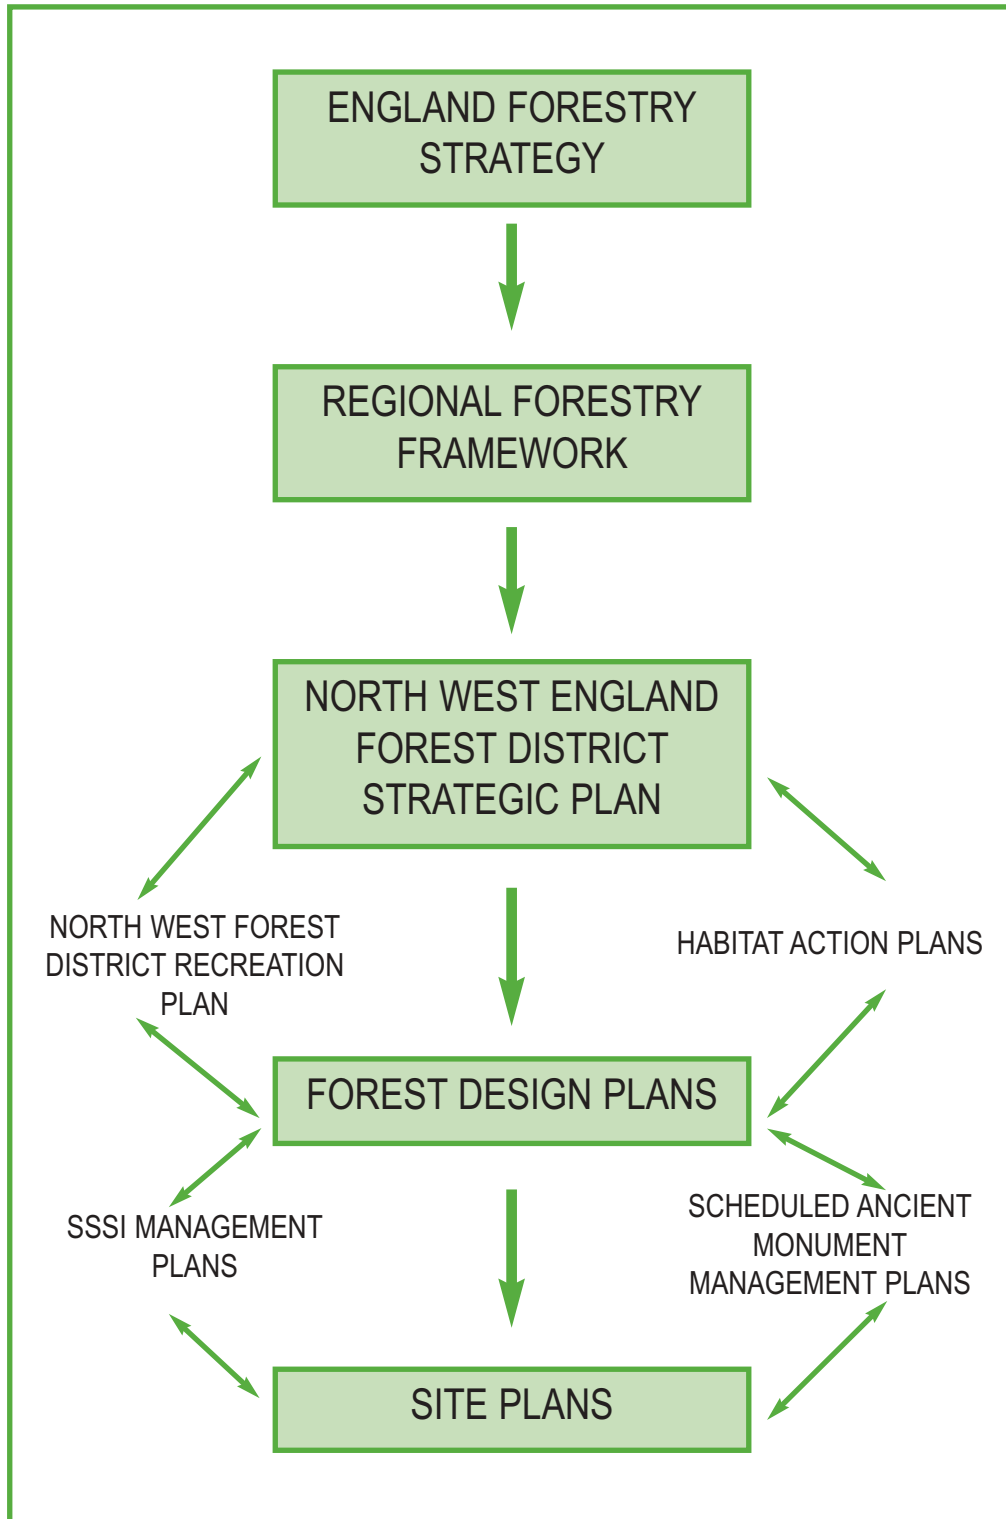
ENGLAND FORESTRY STRATEGY

REGIONAL FORESTRY FRAMEWORK

NORTH WEST ENGLAND FOREST DISTRICT STRATEGIC PLAN

NORTH WEST FOREST DISTRICT RECREATION PLAN

HABITAT ACTION PLANS

FOREST DESIGN PLANS

SSSI MANAGEMENT PLANS

SCHEDULED ANCIENT MONUMENT MANAGEMENT PLANS

SITE PLANS